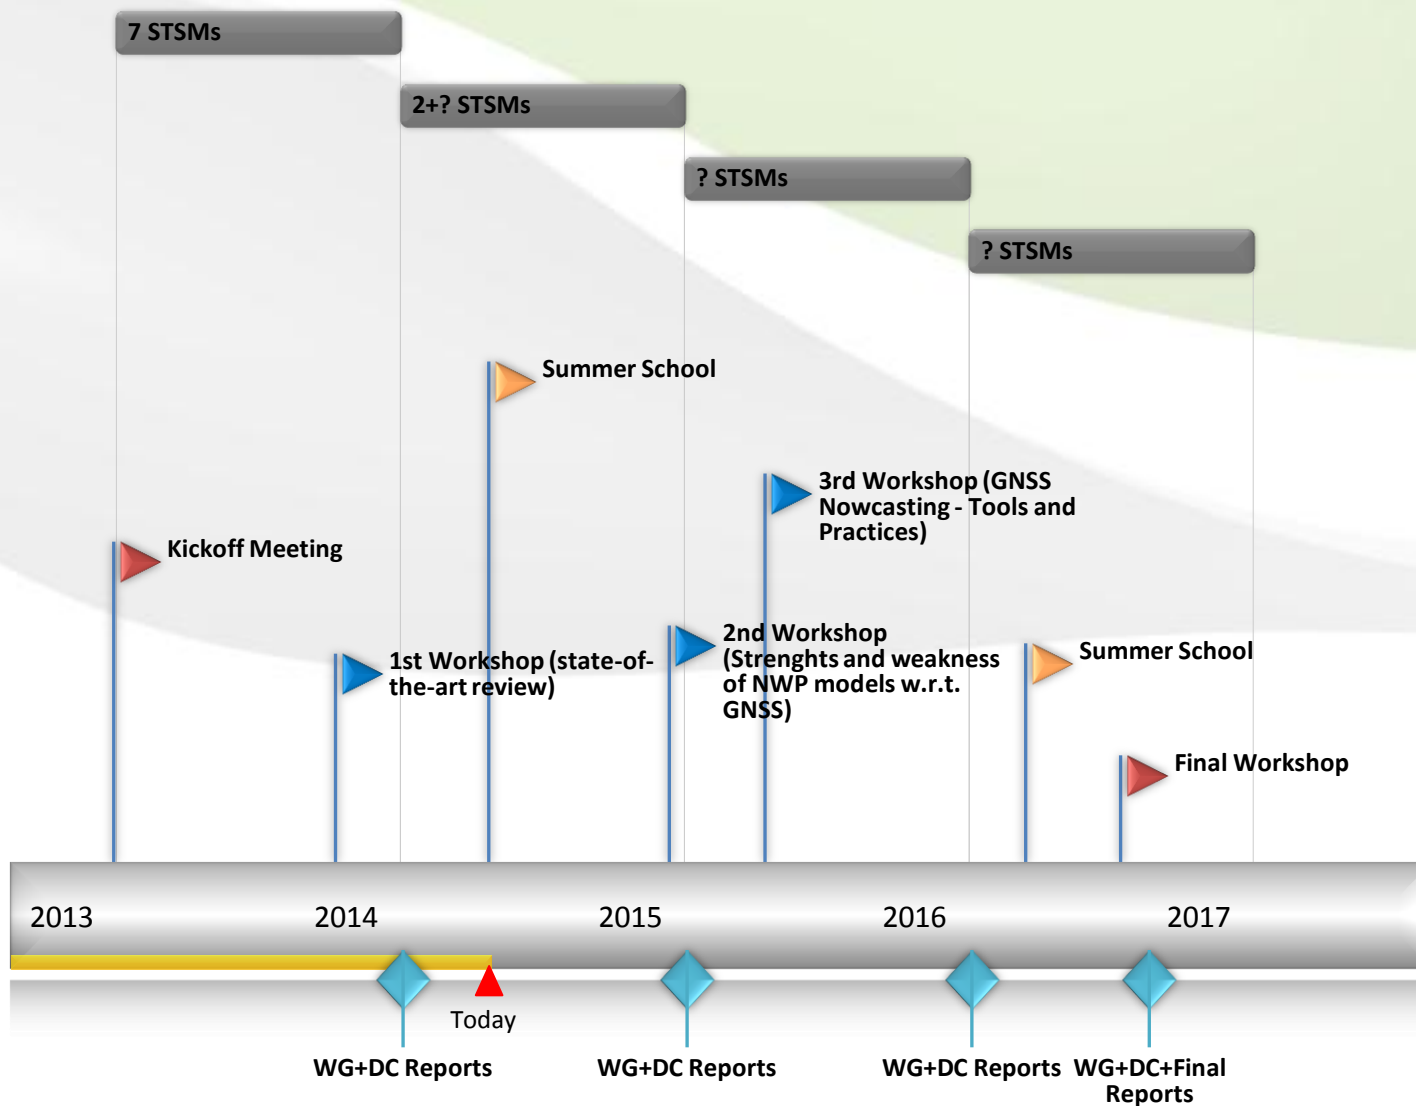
7 STSMs

2+? STSMs

? STSMs

? STSMs

Summer School

3rd Workshop (GNSS Nowcasting - Tools and Practices)

Kickoff Meeting

1st Workshop (state-of-the-art review)

2nd Workshop (Strenghts and weakness of NWP models w.r.t. GNSS)

Summer School

Final Workshop

2013

2014

2015

2016

2017

Today

WG+DC Reports

WG+DC Reports

WG+DC Reports

WG+DC+Final Reports